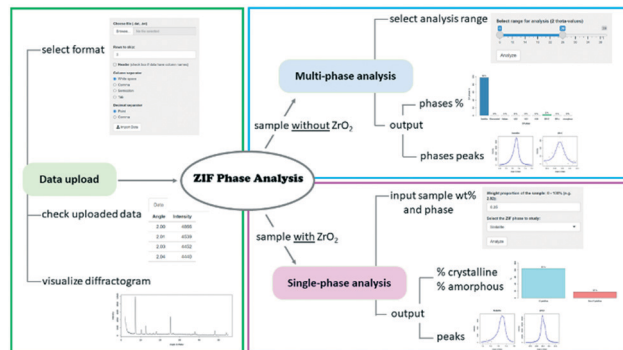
select format

Choose file (.dat, .xm)

Browse...

Read in skip)

Header (check box if data have column names)

Column separator

White space

Comma

Semicolon

Tab

Decimal separator

Point

Comma

Import Data

Data upload

check uploaded data

Data

| Angle | Intensity |
|---|---|
| 2.00 | 4888 |
| 2.01 | 4834 |
| 2.03 | 4452 |
| 2.04 | 4440 |

visualize diffractogram

ZIF Phase Analysis

sample without $ZrO_2$

Multi-phase analysis

select analysis range

Select range for analysis (2 theta-values)

Analyze

output

phases %

phases peaks

sample with $ZrO_2$

Single-phase analysis

input sample wt% and phase

Weight proportion of the sample (0 - 100% (e.g. 0.50):

0.50

Select the ZIF phase to study:

Analyze

output

% crystalline

% amorphous

peaks